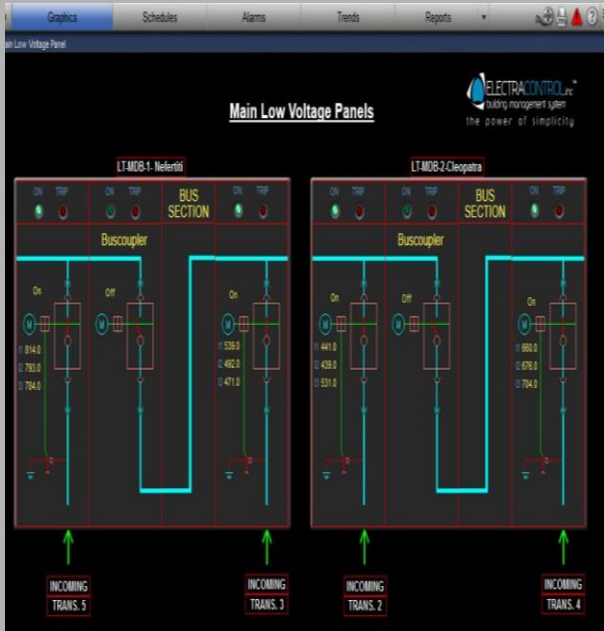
Graphics Schedules Alarms Trends Reports

Main Low Voltage Panel

ELECTRACONTROL inc. building management system
the power of simplicity

Main Low Voltage Panels

LT-MDB-1- Nefertiti

ON TRIP
ON TRIP
BUS SECTION
ON TRIP

Buscoupler

On
Off
On

M
I1 814.0
I2 793.0
I3 784.0

M

M
I1 539.0
I2 492.0
I3 471.0

INCOMING TRANS. 5

INCOMING TRANS. 3

LT-MDB-2-Cleopatra

ON TRIP
ON TRIP
BUS SECTION
ON TRIP

Buscoupler

On
Off
On

M
I1 441.0
I2 439.0
I3 531.0

M

M
I1 660.0
I2 676.0
I3 704.0

INCOMING TRANS. 2

INCOMING TRANS. 4